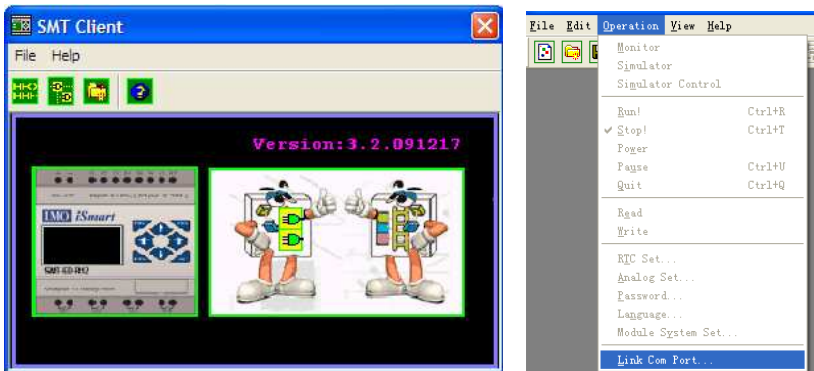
SMT Client

File Help

Version:3.2.091217

IMO iSmart

SMT-CD-R12

File Edit Operation View Help

Monitor
Simulator
Simulator Control

Run! Ctrl+R
Stop! Ctrl+T
Power
Pause Ctrl+U
Quit Ctrl+Q

Read
Write

RTC Set...
Analog Set...
Password...
Language...
Module System Set...

Link Com Port...